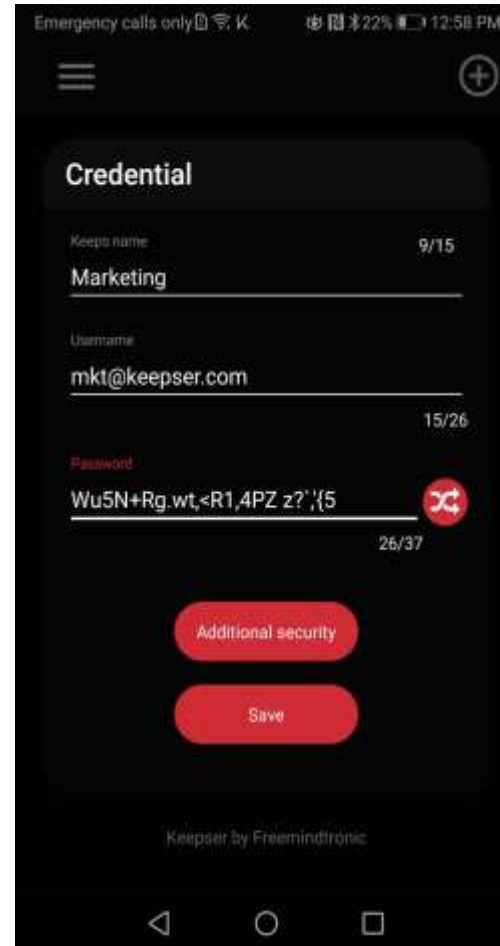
Emergency calls only K 22% 12:58 PM

Credential

Keeps name
9/15
Marketing

Username
mkt@keepser.com
15/26

Password
Wu5N+Rg.wt,<R1,4PZ z?`,'{5
26/37

Additional security

Save

Keepser by Freemindtronic